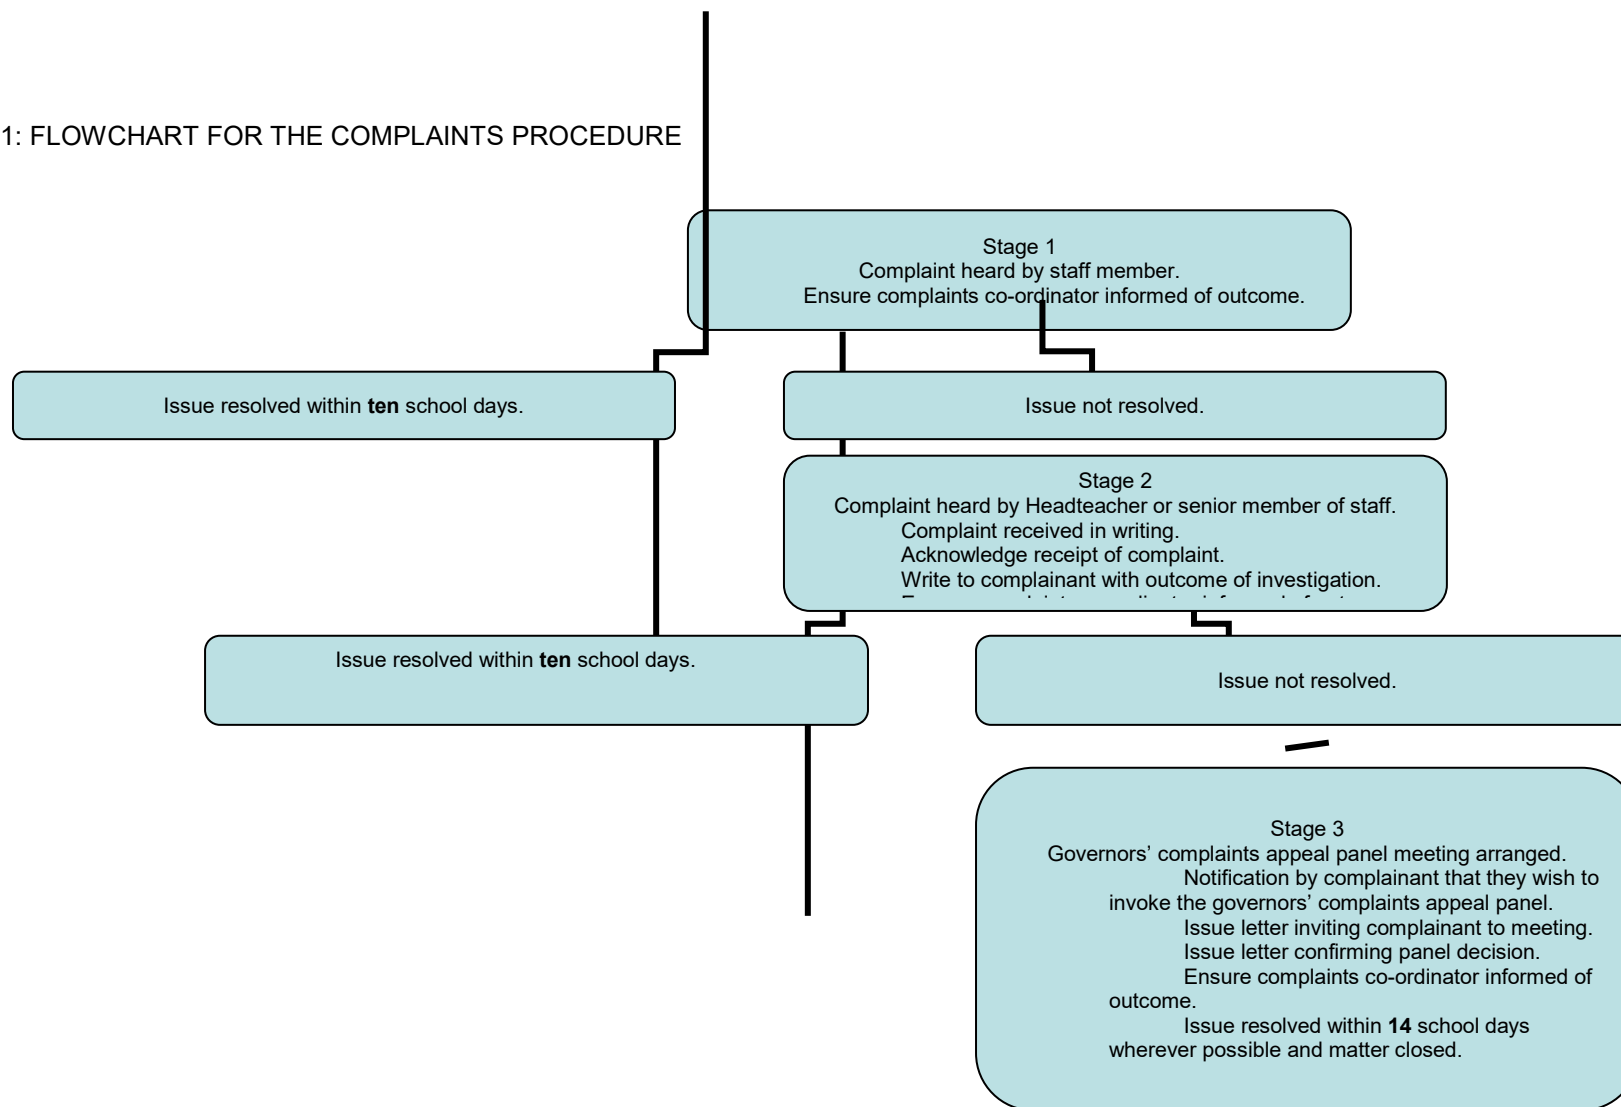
1: FLOWCHART FOR THE COMPLAINTS PROCEDURE

Stage 1
Complaint heard by staff member.
Ensure complaints co-ordinator informed of outcome.

Issue resolved within **ten** school days.

Issue not resolved.

Stage 2
Complaint heard by Headteacher or senior member of staff.
Complaint received in writing.
Acknowledge receipt of complaint.
Write to complainant with outcome of investigation.
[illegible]

Issue resolved within **ten** school days.

Issue not resolved.

Stage 3
Governors' complaints appeal panel meeting arranged.
Notification by complainant that they wish to invoke the governors' complaints appeal panel.
Issue letter inviting complainant to meeting.
Issue letter confirming panel decision.
Ensure complaints co-ordinator informed of outcome.
Issue resolved within **14** school days wherever possible and matter closed.